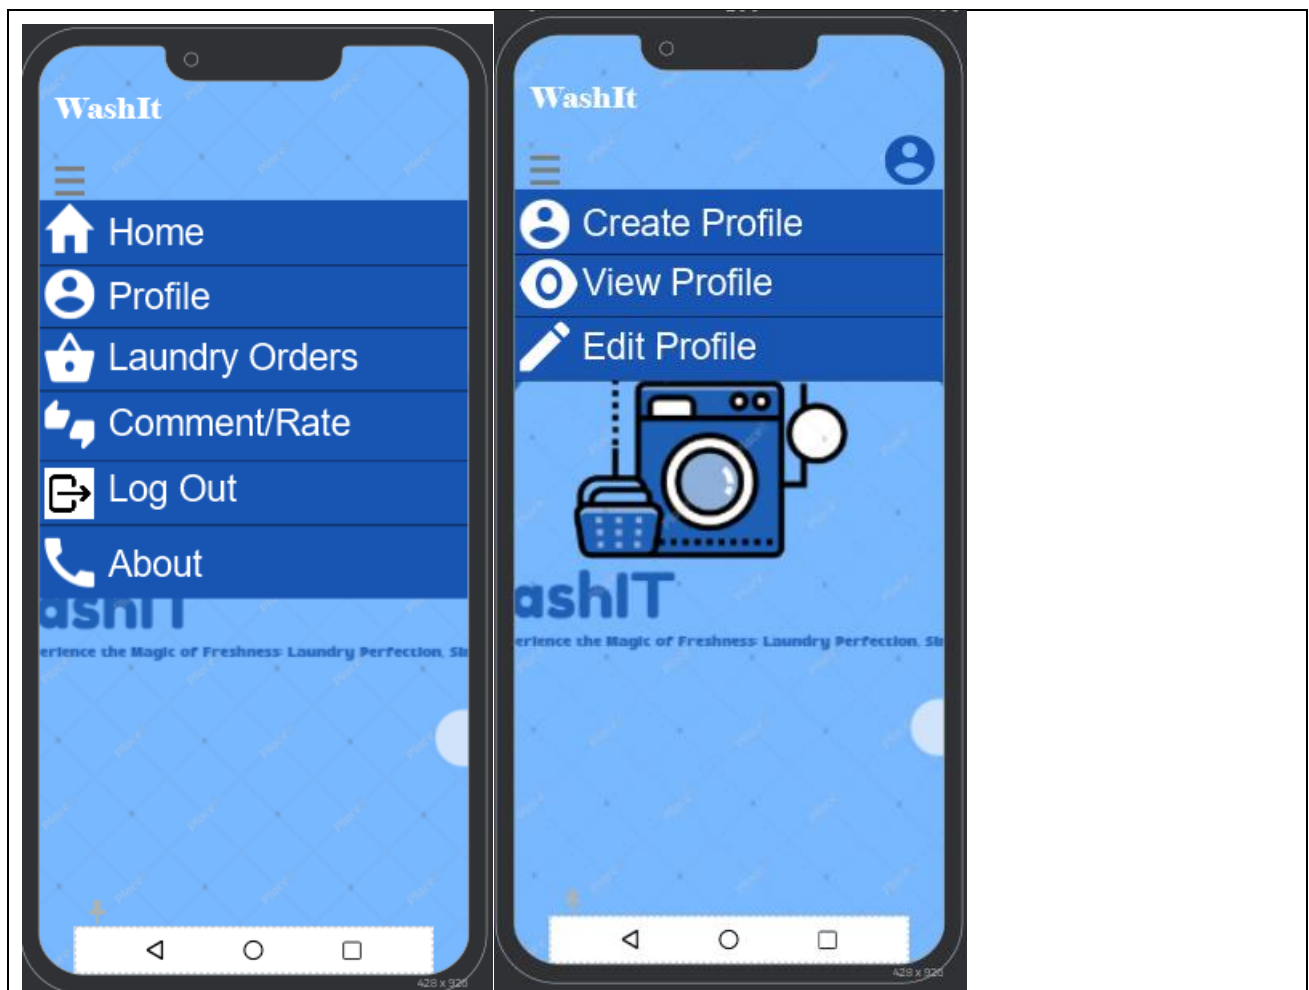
WashIt

Home
Profile
Laundry Orders
Comment/Rate
Log Out
About

ashIT
erience the Magic of Freshness: Laundry Perfection, Si

428 x 926

WashIt

Create Profile
View Profile
Edit Profile

ashIT
erience the Magic of Freshness: Laundry Perfection, Si

428 x 926